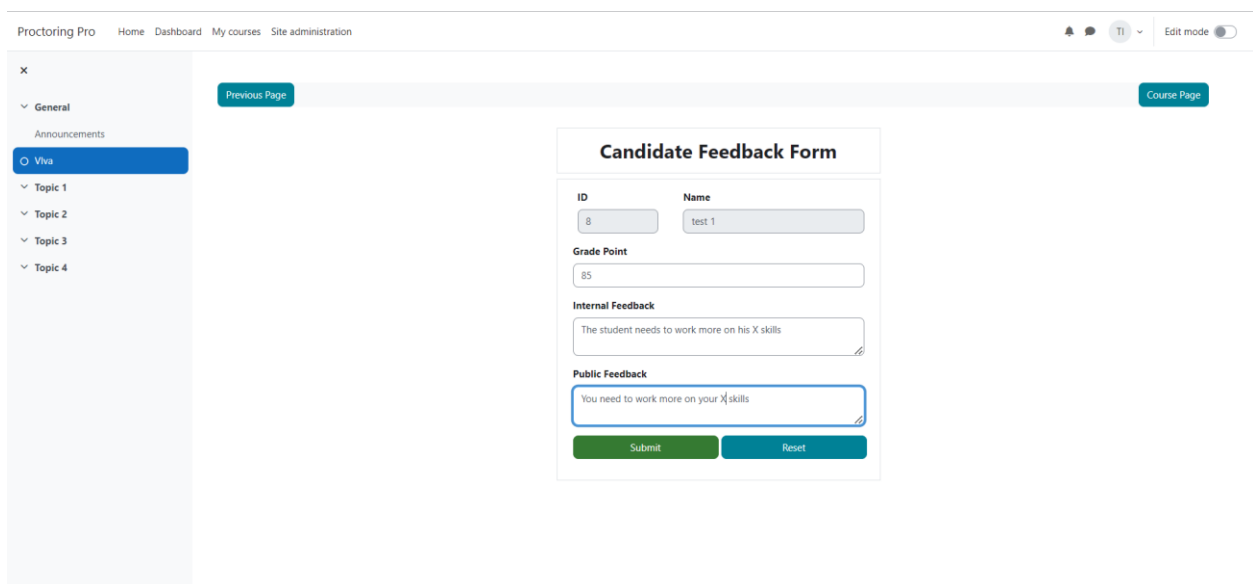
Proctoring Pro Home Dashboard My courses Site administration

TI Edit mode

×

General

Announcements

Viva

Topic 1

Topic 2

Topic 3

Topic 4

Previous Page

Course Page

Candidate Feedback Form

ID

8

Name

test 1

Grade Point

85

Internal Feedback

The student needs to work more on his X skills

Public Feedback

You need to work more on your X skills

Submit

Reset